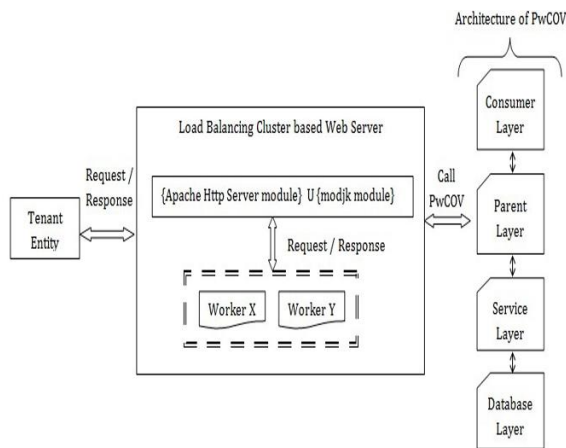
Architecture of PwCOV

Load Balancing Cluster based Web Server

Request / Response

Tenant Entity

{Apache Http Server module} U {modjk module}

Request / Response

Worker X

Worker Y

Call PwCOV

Consumer Layer

Parent Layer

Service Layer

Database Layer